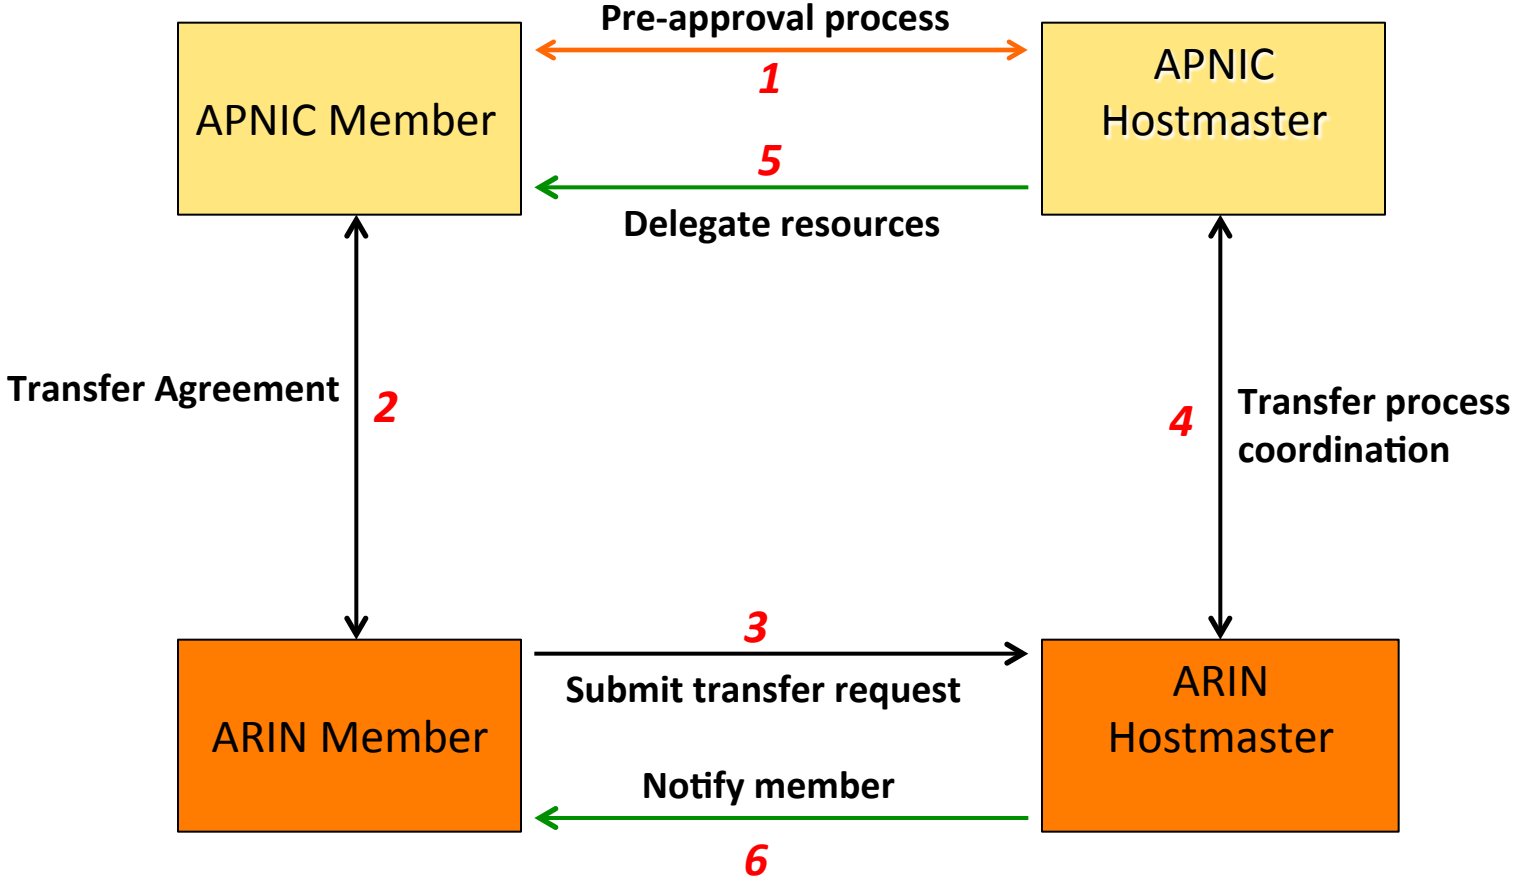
Pre-approval process

1

APNIC Member

APNIC Hostmaster

5

Delegate resources

Transfer Agreement

2

4

Transfer process coordination

3

Submit transfer request

ARIN Member

ARIN Hostmaster

Notify member

6